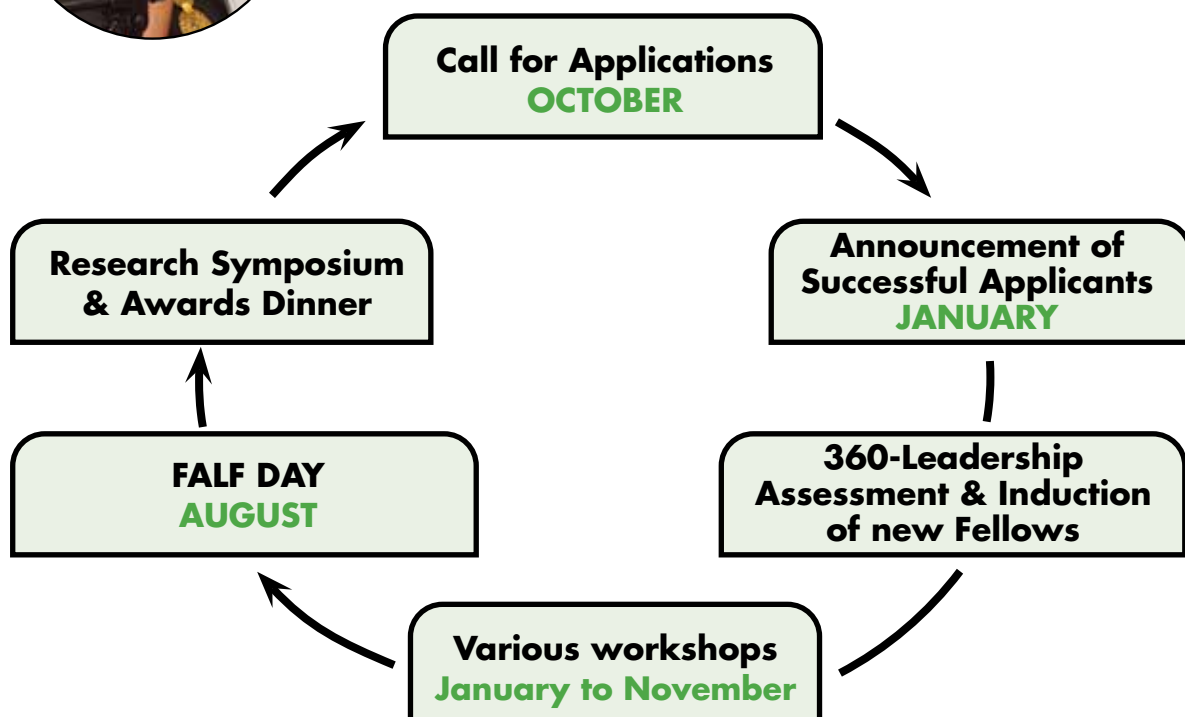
Call for Applications
OCTOBER

Announcement of Successful Applicants
JANUARY

360-Leadership Assessment & Induction of new Fellows

Various workshops
January to November

FALF DAY
AUGUST

Research Symposium & Awards Dinner